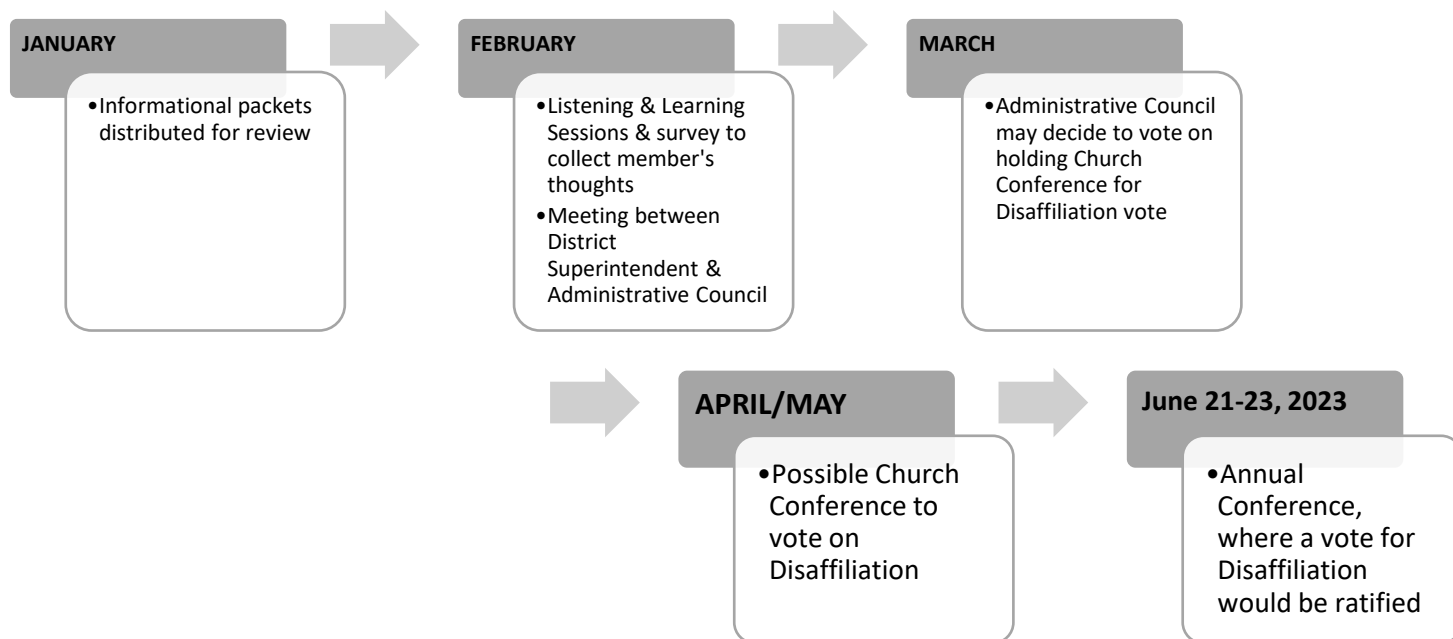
JANUARY

• Informational packets distributed for review

FEBRUARY

• Listening & Learning Sessions & survey to collect member's thoughts
• Meeting between District Superintendent & Administrative Council

MARCH

• Administrative Council may decide to vote on holding Church Conference for Disaffiliation vote

APRIL/MAY

• Possible Church Conference to vote on Disaffiliation

June 21-23, 2023

• Annual Conference, where a vote for Disaffiliation would be ratified